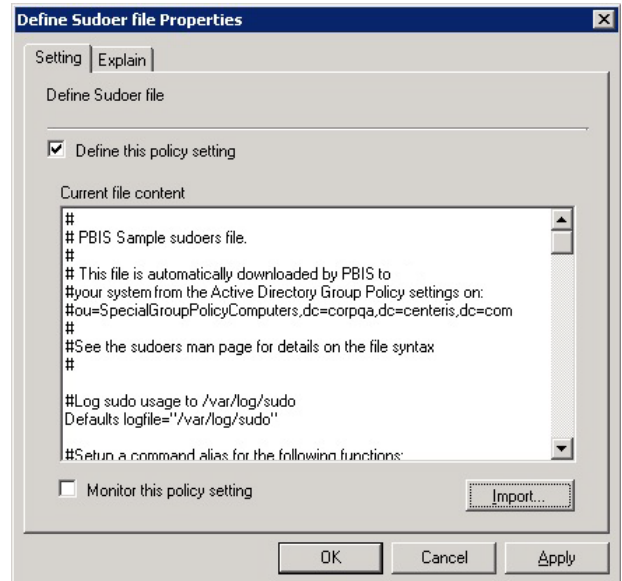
Define Sudoer file Properties

Setting | Explain

Define Sudoer file

Define this policy setting

Current file content

#
# PBIS Sample sudoers file.
#
# This file is automatically downloaded by PBIS to
#your system from the Active Directory Group Policy settings on:
#ou=SpecialGroupPolicyComputers,dc=corpqa,dc=centeris,dc=com
#
#See the sudoers man page for details on the file syntax
#

#Log sudo usage to /var/log/sudo
Defaults logfile="/var/log/sudo"

#Setup a command alias for the following functions:

Monitor this policy setting

Import...

OK Cancel Apply